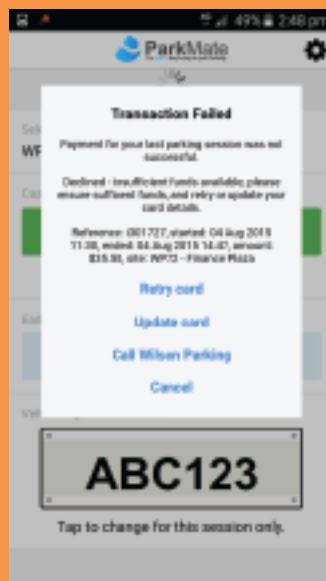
49% 2:48 pm

ParkMate

Transaction Failed

Payment for your last parking session was not successful.

Declined - insufficient funds available; please ensure sufficient funds, and retry or update your card details.

Reference: 001727, started: 04 Aug 2015 11:30, ended: 04 Aug 2015 14:47, amount: $35.50, site: WP72 - Finance Plaza

Retry card

Update card

Call Wilson Parking

Cancel

ABC123

Tap to change for this session only.